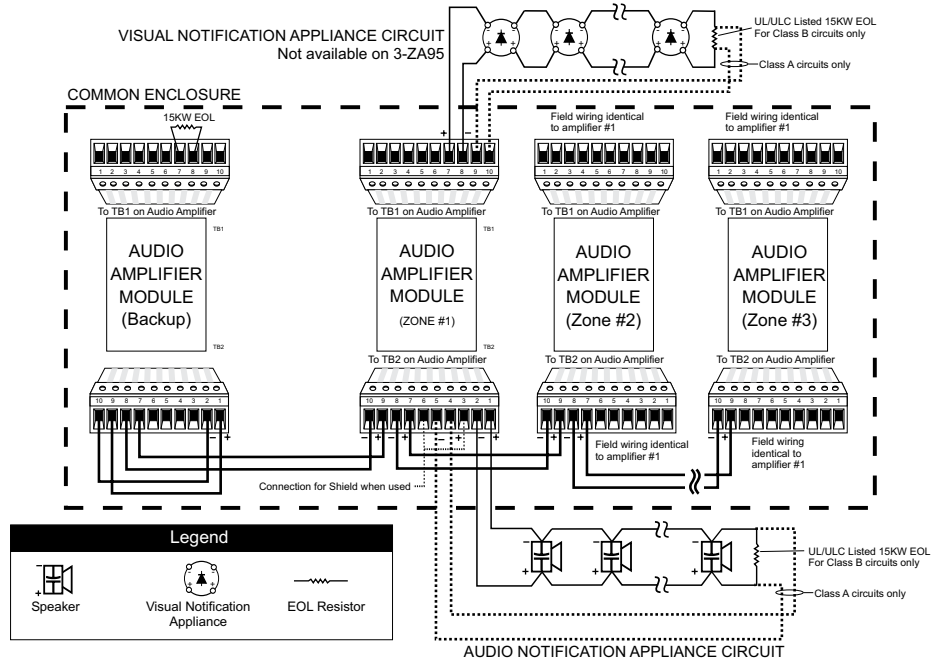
VISUAL NOTIFICATION APPLIANCE CIRCUIT
Not available on 3-ZA95

UL/ULC Listed 15KW EOL
For Class B circuits only

Class A circuits only

COMMON ENCLOSURE

15KW EOL

Field wiring identical to amplifier #1

Field wiring identical to amplifier #1

1 2 3 4 5 6 7 8 9 10

1 2 3 4 5 6 7 8 9 10

1 2 3 4 5 6 7 8 9 10

1 2 3 4 5 6 7 8 9 10

To TB1 on Audio Amplifier

To TB1 on Audio Amplifier

To TB1 on Audio Amplifier

To TB1 on Audio Amplifier

TB1

AUDIO AMPLIFIER MODULE (Backup)

TB2

TB1

AUDIO AMPLIFIER MODULE (ZONE #1)

TB2

AUDIO AMPLIFIER MODULE (Zone #2)

AUDIO AMPLIFIER MODULE (Zone #3)

To TB2 on Audio Amplifier

To TB2 on Audio Amplifier

To TB2 on Audio Amplifier

10 9 8 7 6 5 4 3 2 1

10 9 8 7 6 5 4 3 2 1

10 9 8 7 6 5 4 3 2 1

10 9 8 7 6 5 4 3 2 1

Field wiring identical to amplifier #1

Field wiring identical to amplifier #1

Connection for Shield when used

Legend

Speaker

Visual Notification Appliance

EOL Resistor

UL/ULC Listed 15KW EOL
For Class B circuits only

Class A circuits only

AUDIO NOTIFICATION APPLIANCE CIRCUIT